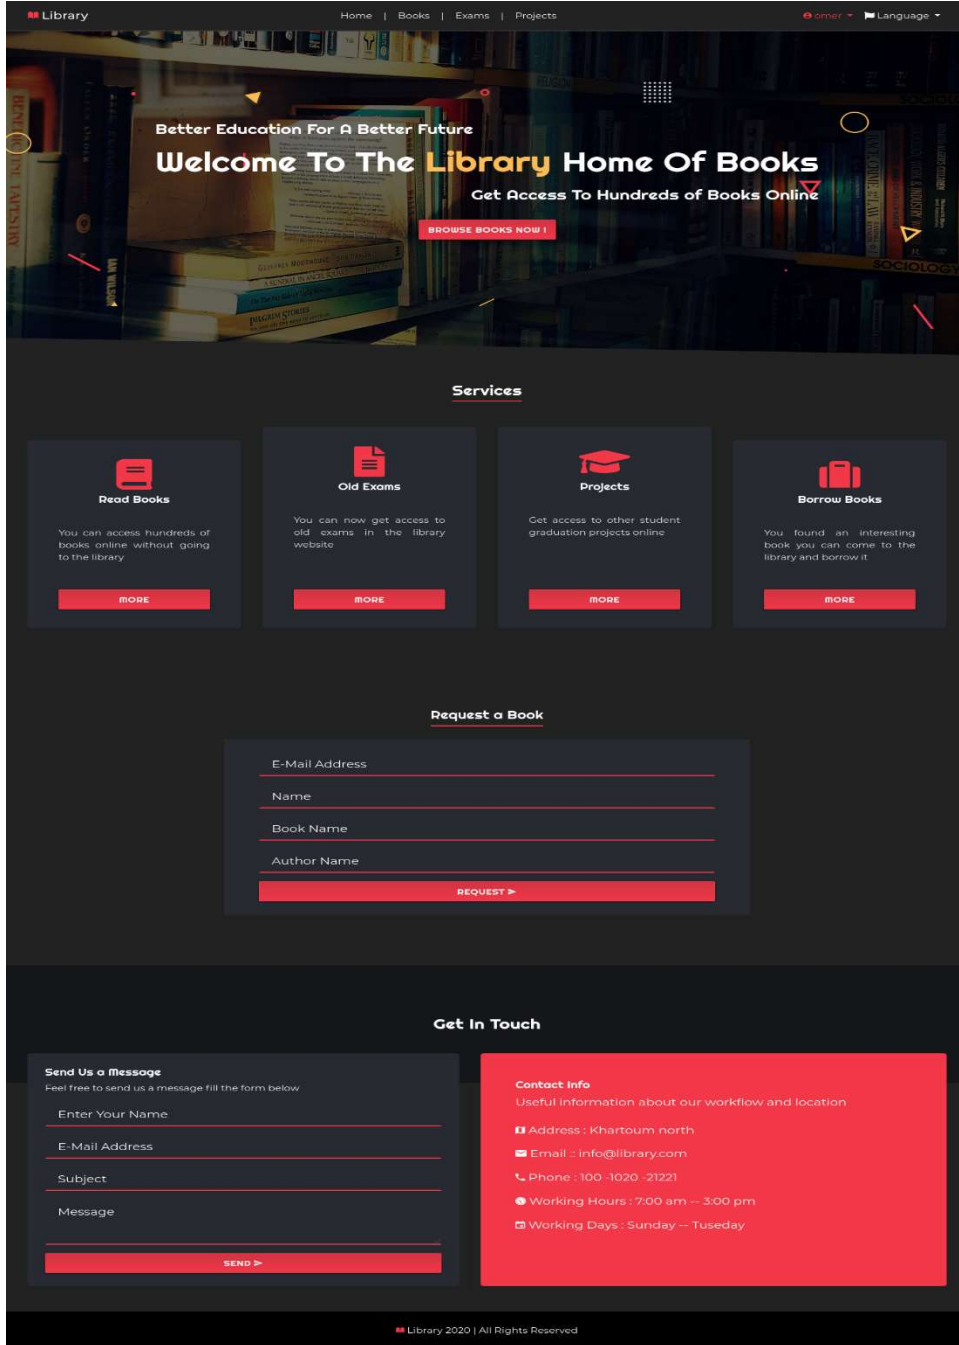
Library

Home | Books | Exams | Projects

omer ▾ Language ▾

Better Education For A Better Future

Welcome To The Library Home Of Books

Get Access To Hundreds of Books Online

BROWSE BOOKS NOW !

Services

Read Books

You can access hundreds of books online without going to the library

MORE

Old Exams

You can now get access to old exams in the library website

MORE

Projects

Get access to other student graduation projects online

MORE

Borrow Books

You found an interesting book you can come to the library and borrow it

MORE

Request a Book

E-Mail Address

Name

Book Name

Author Name

REQUEST ➤

Get In Touch

Send Us a Message

Feel free to send us a message fill the form below

Enter Your Name

E-Mail Address

Subject

Message

SEND ➤

Contact Info

Useful information about our workflow and location

Address : Khartoum north

Email : info@library.com

Phone : 100 -1020 -21221

Working Hours : 7:00 am -- 3:00 pm

Working Days : Sunday -- Tuseday

Library 2020 | All Rights Reserved